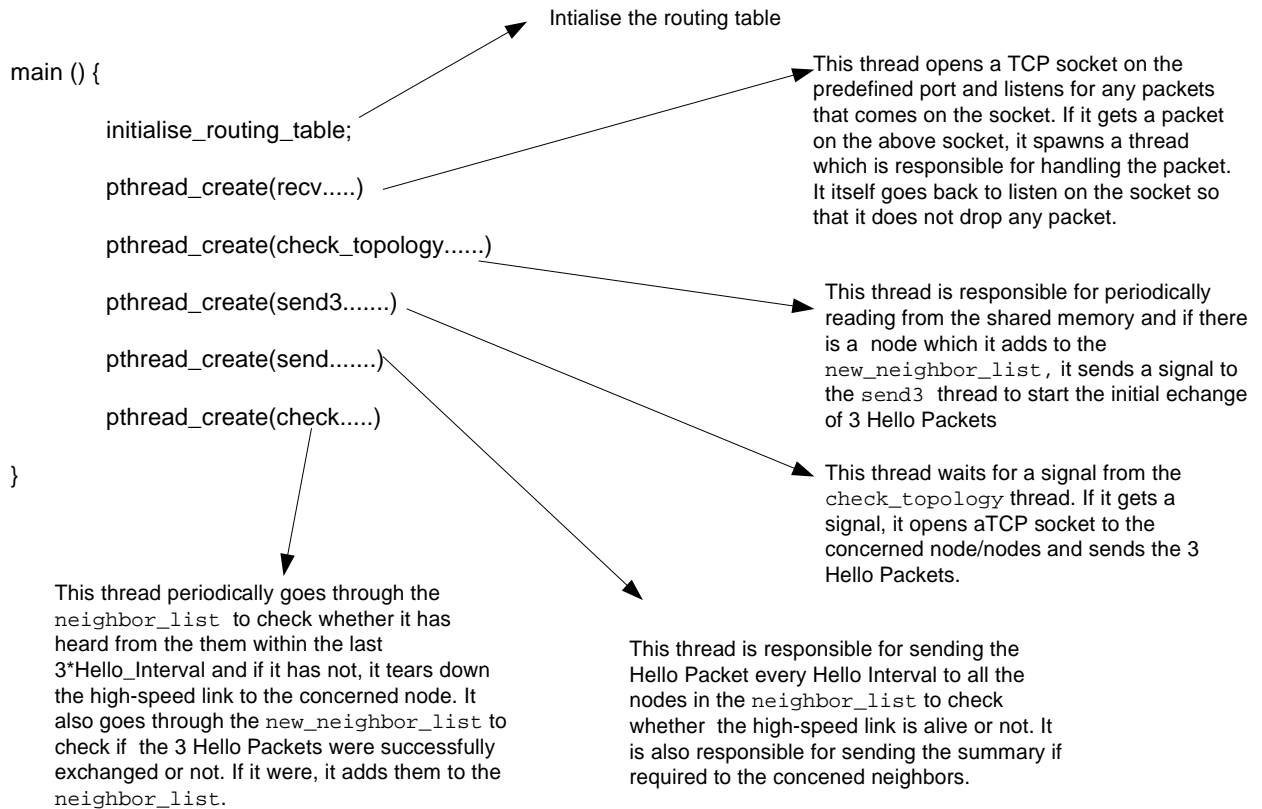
Intialise the routing table

main () {

initialise_routing_table;

pthread_create(recv.....)

pthread_create(check_topology......)

pthread_create(send3.......)

pthread_create(send.......)

pthread_create(check.....)

}

This thread opens a TCP socket on the predefined port and listens for any packets that comes on the socket. If it gets a packet on the above socket, it spawns a thread which is responsible for handling the packet. It itself goes back to listen on the socket so that it does not drop any packet.

This thread is responsible for periodically reading from the shared memory and if there is a node which it adds to the new_neighbor_list, it sends a signal to the send3 thread to start the initial echange of 3 Hello Packets

This thread waits for a signal from the check_topology thread. If it gets a signal, it opens aTCP socket to the concerned node/nodes and sends the 3 Hello Packets.

This thread periodically goes through the neighbor_list to check whether it has heard from the them within the last 3*Hello_Interval and if it has not, it tears down the high-speed link to the concerned node. It also goes through the new_neighbor_list to check if the 3 Hello Packets were successfully exchanged or not. If it were, it adds them to the neighbor_list.

This thread is responsible for sending the Hello Packet every Hello Interval to all the nodes in the neighbor_list to check whether the high-speed link is alive or not. It is also responsible for sending the summary if required to the concened neighbors.